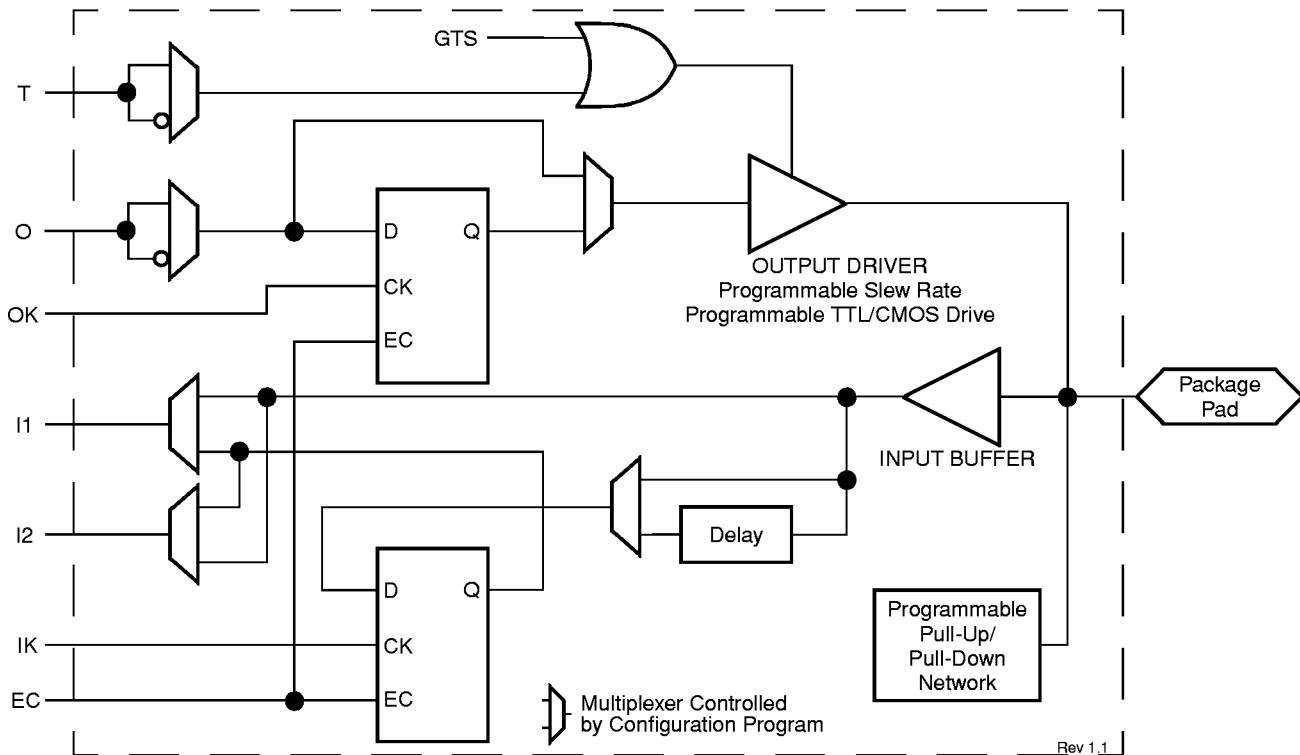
GTS

T

O

D Q

CK

EC

OK

OUTPUT DRIVER
Programmable Slew Rate
Programmable TTL/CMOS Drive

I1

Package Pad

INPUT BUFFER

I2

Delay

D Q

CK

EC

IK

EC

Programmable Pull-Up/ Pull-Down Network

Multiplexer Controlled by Configuration Program

Rev 1.1